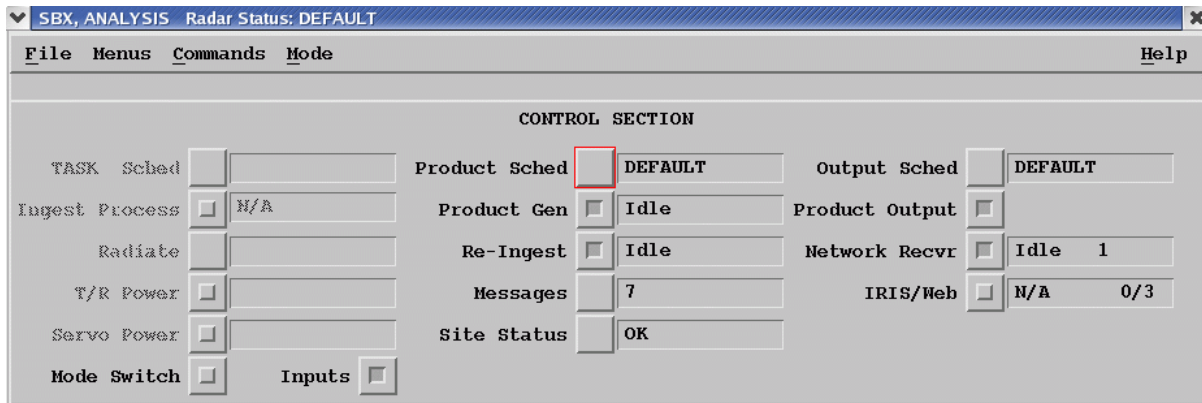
SBX, ANALYSIS Radar Status: DEFAULT

File Menus Commands Mode Help

CONTROL SECTION

TASK Sched
Ingest Process N/A
Radiate
T/R Power
Servo Power
Mode Switch
Inputs

Product Sched DEFAULT
Product Gen Idle
Re-Ingest Idle
Messages 7
Site Status OK

Output Sched DEFAULT
Product Output
Network Recvr Idle 1
IRIS/Web N/A 0/3